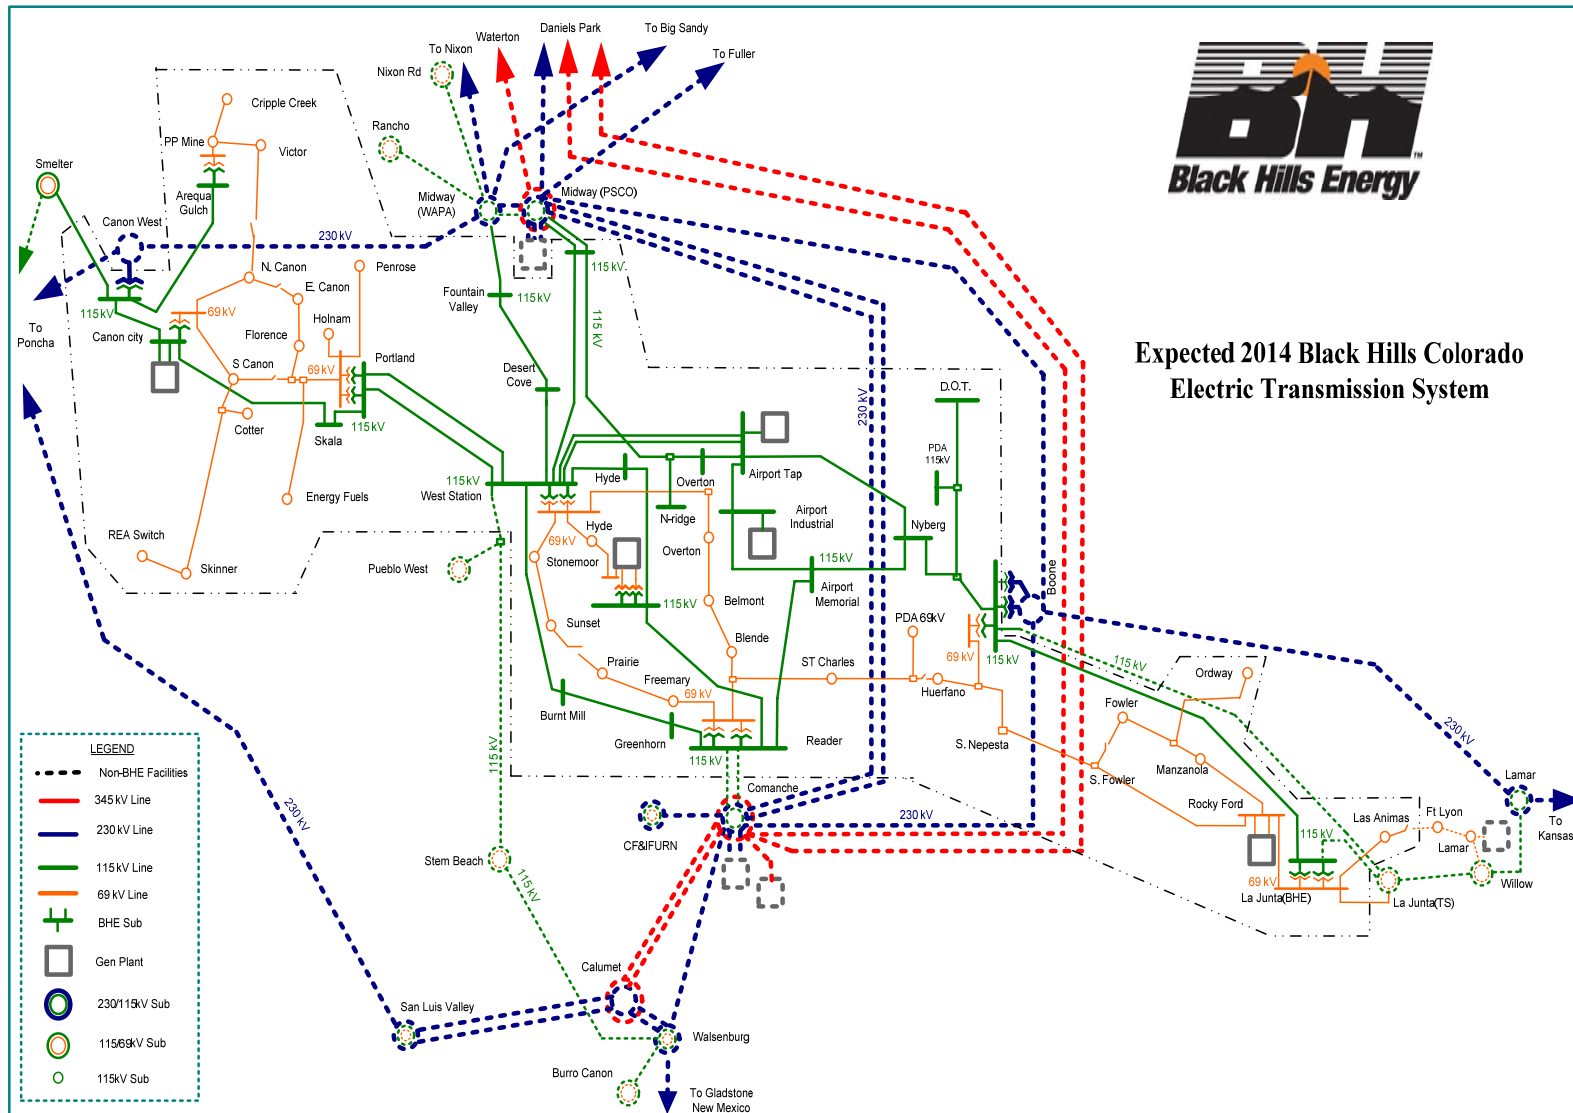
Black Hills Energy

Expected 2014 Black Hills Colorado Electric Transmission System

To Nixon
Waterton
Daniels Park
To Big Sandy
To Fuller
Nixon Rd
Rancho
Cripple Creek
PP Mine
Victor
Arequa Gulch
Smelter
Canon West
Midway (WAPA)
Midway (PSCO)
230 kV
N. Canon
Penrose
E. Canon
To Poncha
115 kV
Canon city
69 kV
Florence
Holnam
S Canon
Fountain Valley
115 kV
115 kV
115 kV
Portland
69 kV
Desert Cove
Cotter
115 kV
Skala
230 kV
D.O.T.
PDA 115kV
Energy Fuels
115 kV
West Station
Hyde
Overton
Airport Tap
N-ridge
Airport Industrial
Nyberg
REA Switch
Skinner
Pueblo West
Hyde
69 kV
Stonemoor
Overton
115 kV
Airport Memorial
115 kV
Belmont
Sunset
Blende
PDA 69kV
Boone
Prairie
Freemary
69 kV
ST Charles
69 kV
115 kV
115 kV
Ordway
Burnt Mill
Huerfano
Fowler
Greenhorn
115 kV
Reader
S. Nepesta
230 kV
LEGEND
Non-BHE Facilities
345 kV Line
230 kV Line
115 kV Line
69 kV Line
BHE Sub
Gen Plant
230/115kV Sub
115/69kV Sub
115kV Sub
230 kV
115 kV
Comanche
CF&IFURN
230 kV
S. Fowler
Manzanola
Rocky Ford
Lamar
To Kansas
Las Animas
Ft Lyon
Lamar
115 kV
Stem Beach
115 kV
69 kV
La Junta(BHE)
La Junta(TS)
Willow
Calumet
San Luis Valley
Walsenburg
Burro Canon
To Gladstone New Mexico